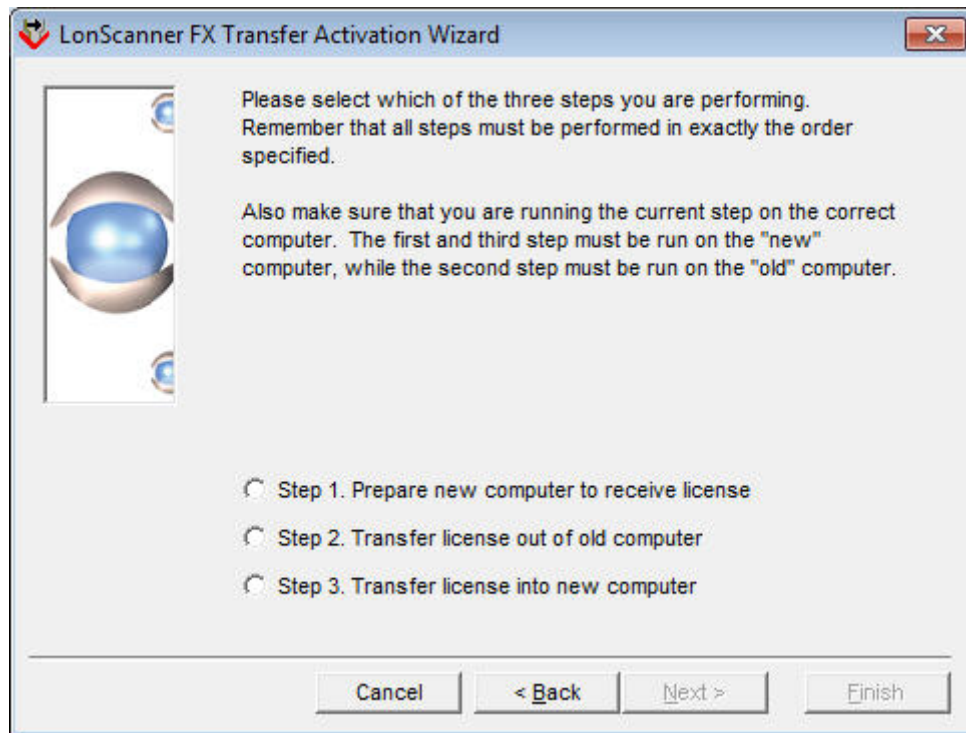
LonScanner FX Transfer Activation Wizard

Please select which of the three steps you are performing. Remember that all steps must be performed in exactly the order specified.

Also make sure that you are running the current step on the correct computer. The first and third step must be run on the "new" computer, while the second step must be run on the "old" computer.

Step 1. Prepare new computer to receive license

Step 2. Transfer license out of old computer

Step 3. Transfer license into new computer

Cancel

< Back

Next >

Finish